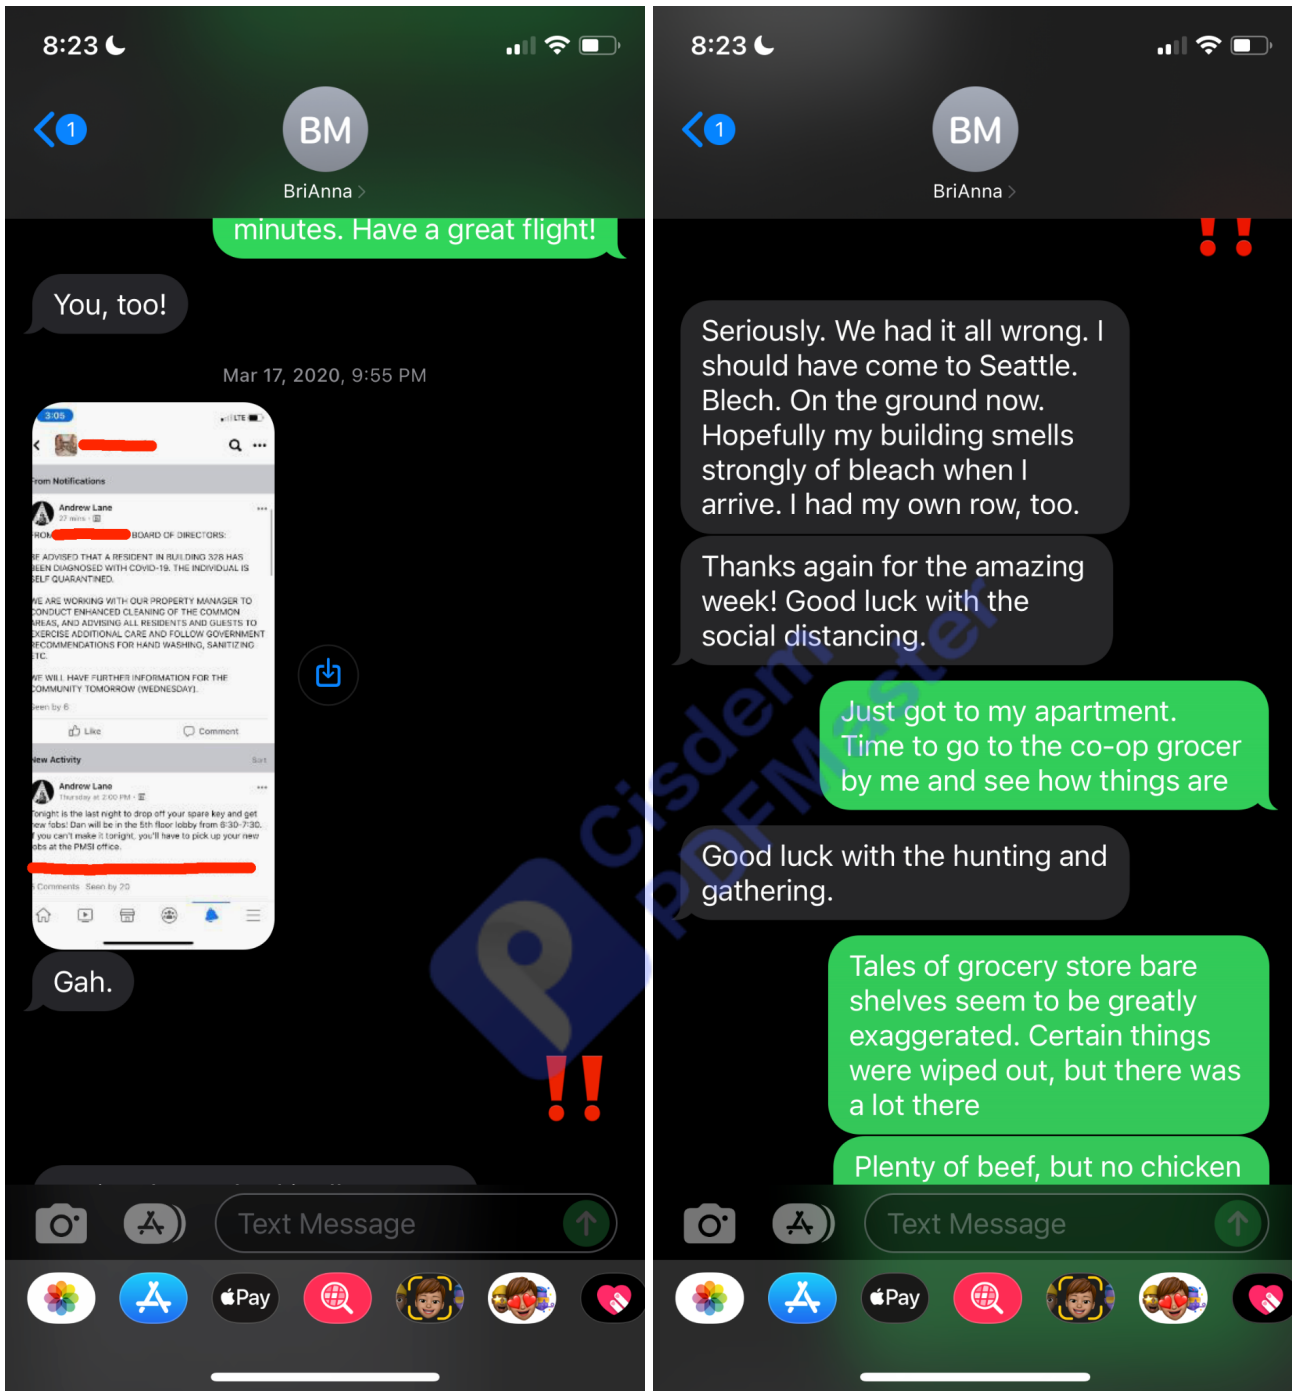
8:23

1

BM

BriAnna

minutes. Have a great flight!

You, too!

Mar 17, 2020, 9:55 PM

3:05

LTE

From Notifications

Andrew Lane

27 mins

FROM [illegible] BOARD OF DIRECTORS:

BE ADVISED THAT A RESIDENT IN BUILDING 328 HAS BEEN DIAGNOSED WITH COVID-19. THE INDIVIDUAL IS SELF QUARANTINED.

WE ARE WORKING WITH OUR PROPERTY MANAGER TO CONDUCT ENHANCED CLEANING OF THE COMMON AREAS, AND ADVISING ALL RESIDENTS AND GUESTS TO EXERCISE ADDITIONAL CARE AND FOLLOW GOVERNMENT RECOMMENDATIONS FOR HAND WASHING, SANITIZING ETC.

WE WILL HAVE FURTHER INFORMATION FOR THE COMMUNITY TOMORROW (WEDNESDAY).

Seen by 6

Like

Comment

New Activity

Sat

Andrew Lane

Thursday at 2:00 PM

Tonight is the last night to drop off your spare key and get new fobs! Dan will be in the 5th floor lobby from 6:30-7:30. If you can't make it tonight, you'll have to pick up your new fobs at the PMSI office.

Comments Seen by 20

Gah.

!!

Text Message

Pay

8:23

1

BM

BriAnna

!!

Seriously. We had it all wrong. I should have come to Seattle. Blech. On the ground now. Hopefully my building smells strongly of bleach when I arrive. I had my own row, too.

Thanks again for the amazing week! Good luck with the social distancing.

Just got to my apartment. Time to go to the co-op grocer by me and see how things are

Good luck with the hunting and gathering.

Tales of grocery store bare shelves seem to be greatly exaggerated. Certain things were wiped out, but there was a lot there

Plenty of beef, but no chicken

Text Message

Pay

Cisdem PDFMaster